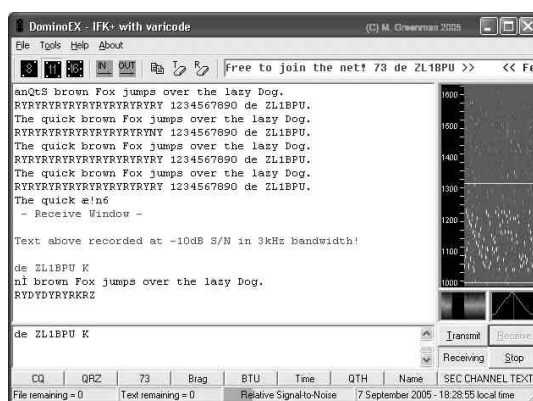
DominoEX - IFK+ with varicode (C) M. Greenman 2005

File Tools Help About

8 11 16 IN OUT Free to join the net! 73 de ZL1BPU >> << Fe

anQtS brown Fox jumps over the lazy Dog.
RYRYRYRYRYRYRYRYRYRYRY 1234567890 de ZL1BPU.
The quick brown Fox jumps over the lazy Dog.
RYRYRYRYRYRYRYRYRYRYNY 1234567890 de ZL1BPU.
The quick brown Fox jumps over the lazy Dog.
RYRYRYRYRYRYRYRYRYRYRY 1234567890 de ZL1BPU.
The quick brown Fox jumps over the lazy Dog.
RYRYRYRYRYRYRYRYRYRYRY 1234567890 de ZL1BPU.
The quick æ!n6
- Receive Window -

Text above recorded at -10dB S/N in 3kHz bandwidth!

de ZL1BPU K
nÏ brown Fox jumps over the lazy Dog.
RYDYDYRYRKRZ

1600
1500
1400
1300
1200
1100
1000

de ZL1BPU K

Transmit Receive
Receiving Stop

CQ | QRZ | 73 | Brag | BTU | Time | QTH | Name | SEC CHANNEL TEXT

File remaining = 0 | Text remaining = 0 | Relative Signal-to-Noise | 7 September 2005 - 18:28:55 local time